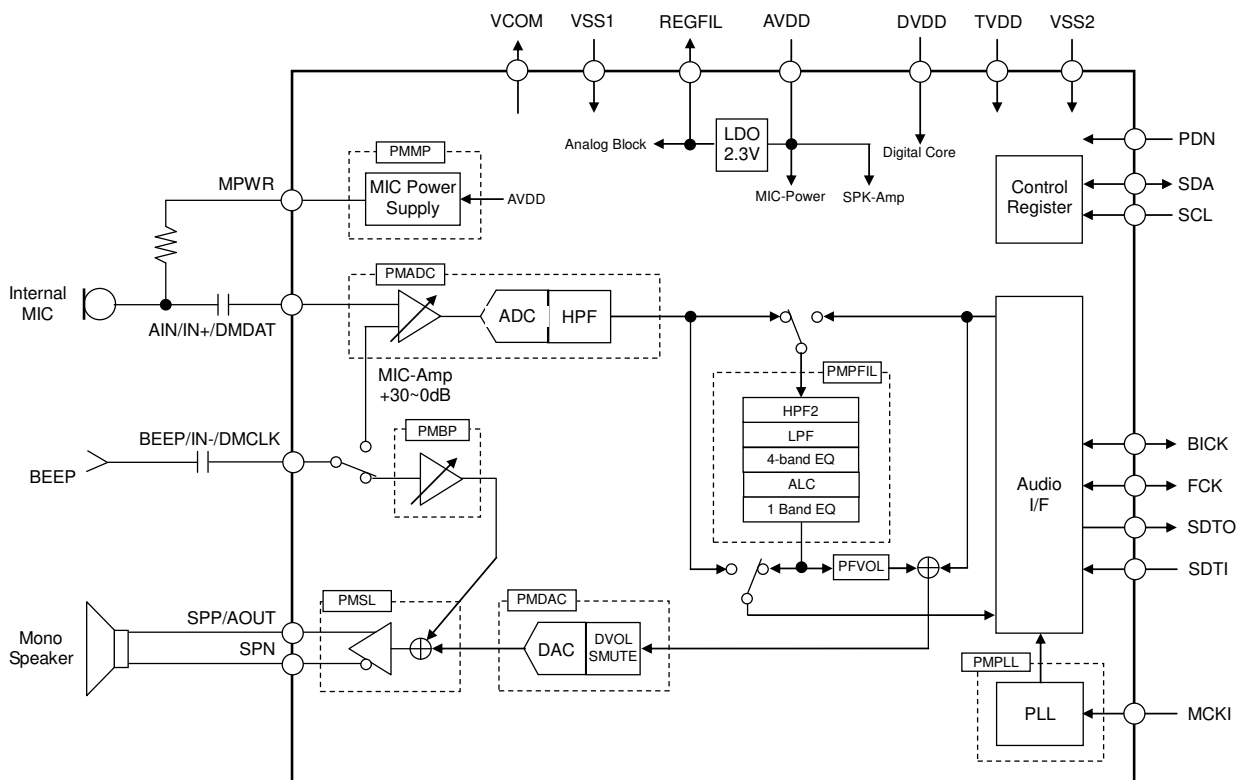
VCOM VSS1 REGFIL AVDD DVDD TVDD VSS2

Analog Block
LDO
2.3V
MIC-Power SPK-Amp
Digital Core

PDN
Control
Register
SDA
SCL

PMMP
MPWR
MIC Power
Supply
AVDD

PMADC
Internal
MIC
AIN/IN+/DMDAT
ADC HPF

MIC-Amp
+30~0dB

PMPFIL
HPF2
LPF
4-band EQ
ALC
1 Band EQ

PMBP
BEEP/IN-/DMCLK
BEEP

Audio
I/F
BICK
FCK
SDTO
SDTI

PFVOL

PMSL
PMDAC
Mono
Speaker
SPP/AOUT
SPN
DAC
DVOL
SMUTE

PMPLL
PLL
MCKI